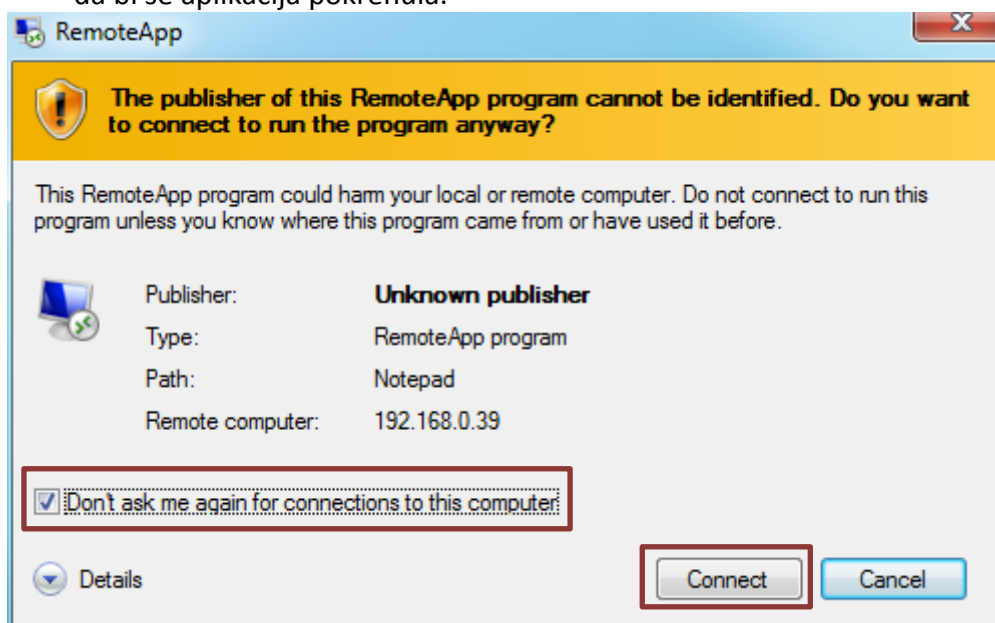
da bi se aplikacija pokrenula.

RemoteApp

X

The publisher of this RemoteApp program cannot be identified. Do you want to connect to run the program anyway?

This RemoteApp program could harm your local or remote computer. Do not connect to run this program unless you know where this program came from or have used it before.

| | |
|---|---|
| Publisher: | Unknown publisher |
| Type: | RemoteApp program |
| Path: | Notepad |
| Remote computer: | 192.168.0.39 |

Don't ask me again for connections to this computer

Details

Connect

Cancel